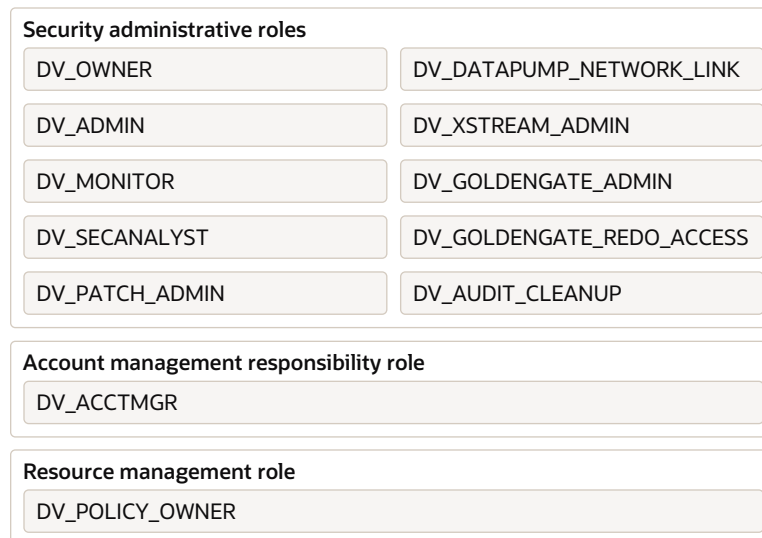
Security administrative roles

DV_OWNER

DV_DATAPUMP_NETWORK_LINK

DV_ADMIN

DV_XSTREAM_ADMIN

DV_MONITOR

DV_GOLDENGATE_ADMIN

DV_SECANALYST

DV_GOLDENGATE_REDO_ACCESS

DV_PATCH_ADMIN

DV_AUDIT_CLEANUP

Account management responsibility role

DV_ACCTMGR

Resource management role

DV_POLICY_OWNER